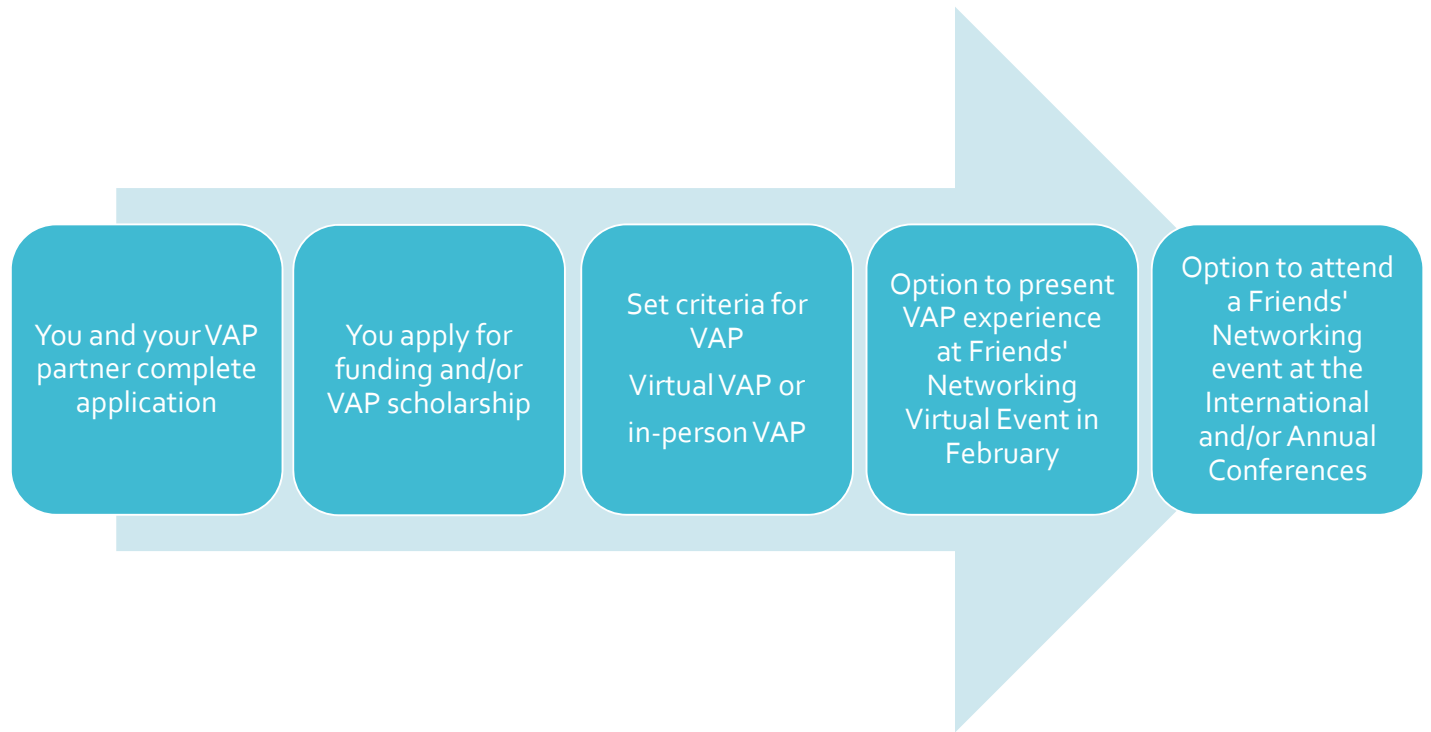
You and your VAP partner complete application

You apply for funding and/or VAP scholarship

Set criteria for VAP

Virtual VAP or in-person VAP

Option to present VAP experience at Friends' Networking Virtual Event in February

Option to attend a Friends' Networking event at the International and/or Annual Conferences